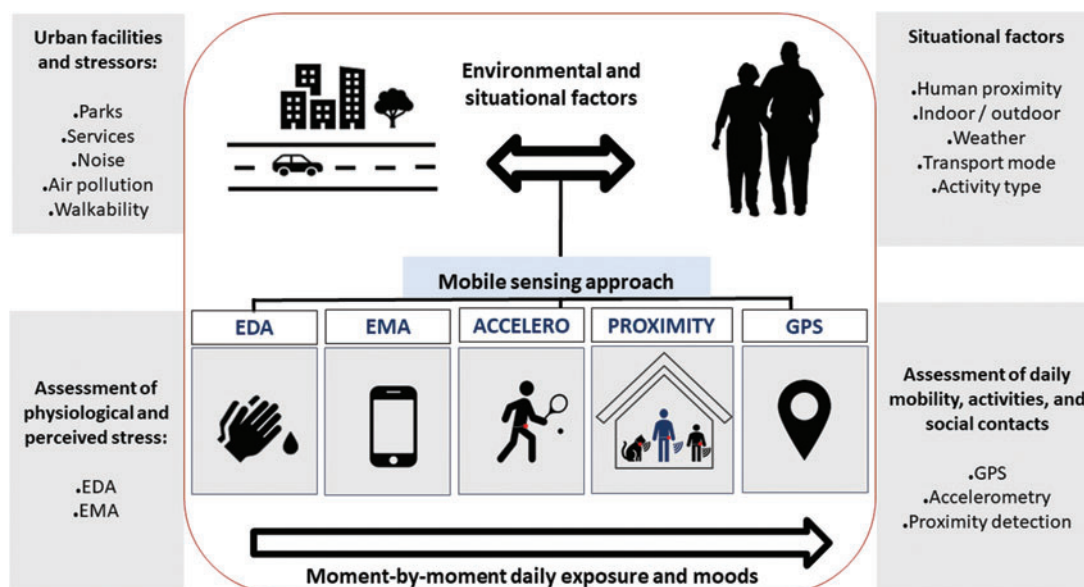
Urban facilities and stressors:

•Parks
•Services
•Noise
•Air pollution
•Walkability

Environmental and situational factors

Situational factors

•Human proximity
•Indoor / outdoor
•Weather
•Transport mode
•Activity type

Mobile sensing approach

EDA

EMA

ACCELERO

PROXIMITY

GPS

Assessment of physiological and perceived stress:

•EDA
•EMA

Assessment of daily mobility, activities, and social contacts

•GPS
•Accelerometry
•Proximity detection

Moment-by-moment daily exposure and moods